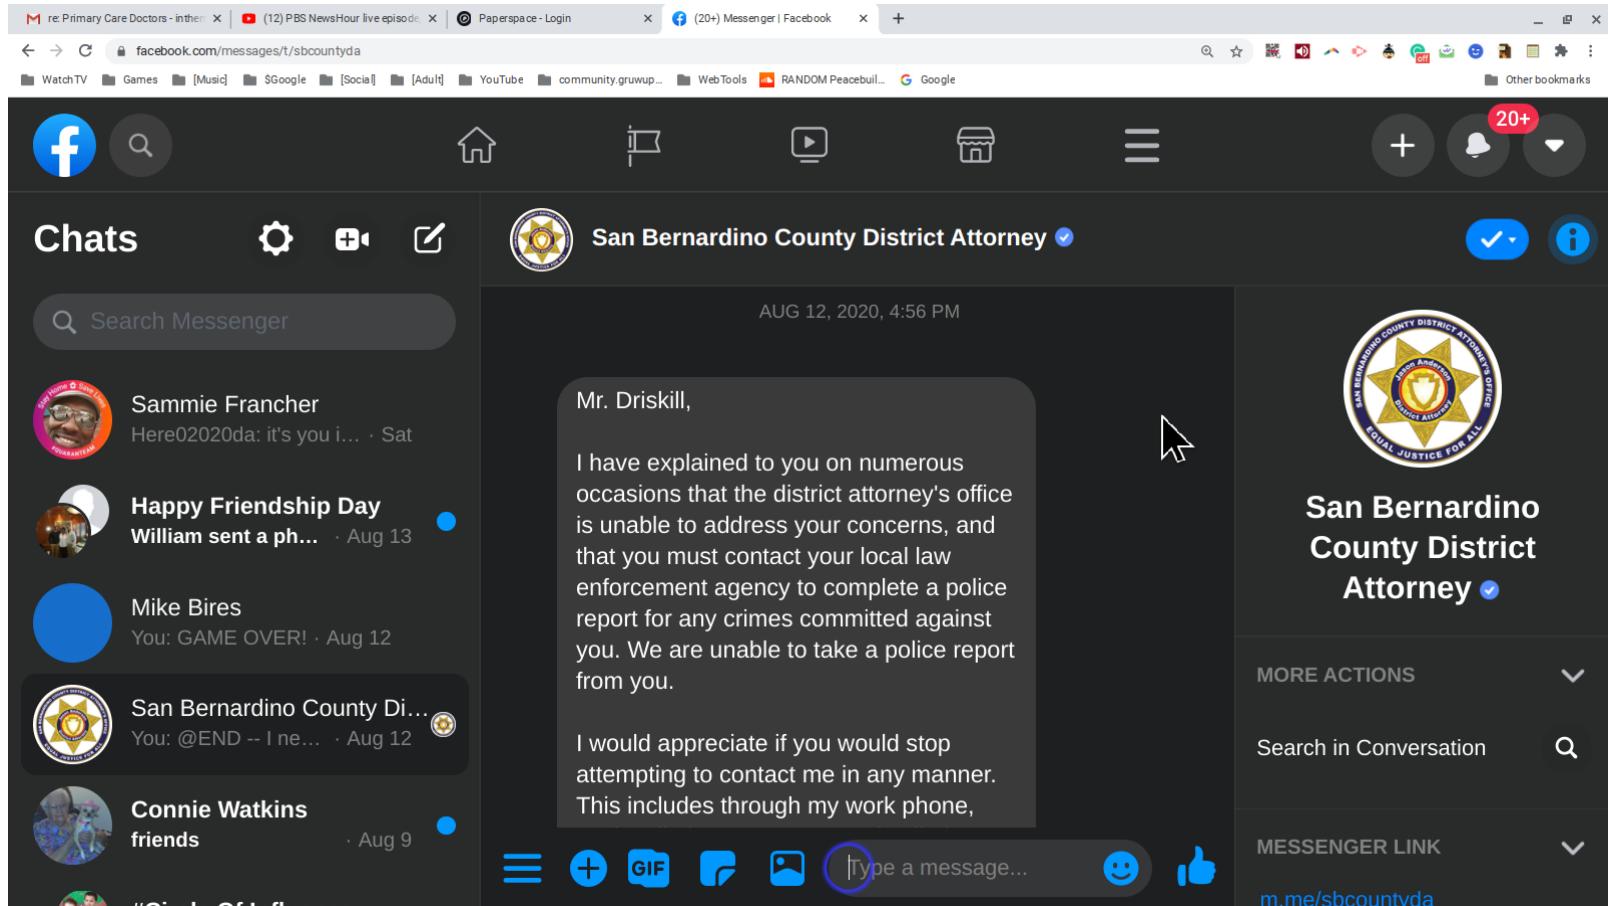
re: Primary Care Doctors - inthe
(12) PBS NewsHour live episode
Paperspace - Login
(20+) Messenger | Facebook

facebook.com/messages/t/sbcountyda

WatchTV Games [Music] $Google [Social] [Adult] YouTube community.gruwup... WebTools RANDOM Peacebuil... Google Other bookmarks

20+

Chats

Search Messenger

Sammie Francher
Here02020da: it's you i... · Sat

Happy Friendship Day
William sent a ph... · Aug 13

Mike Bires
You: GAME OVER! · Aug 12

San Bernardino County Di...
You: @END -- I ne... · Aug 12

Connie Watkins
friends · Aug 9

San Bernardino County District Attorney

AUG 12, 2020, 4:56 PM

Mr. Driskill,

I have explained to you on numerous occasions that the district attorney's office is unable to address your concerns, and that you must contact your local law enforcement agency to complete a police report for any crimes committed against you. We are unable to take a police report from you.

I would appreciate if you would stop attempting to contact me in any manner. This includes through my work phone,

Type a message...

San Bernardino County District Attorney

MORE ACTIONS

Search in Conversation

MESSENGER LINK

m.me/sbcountyda